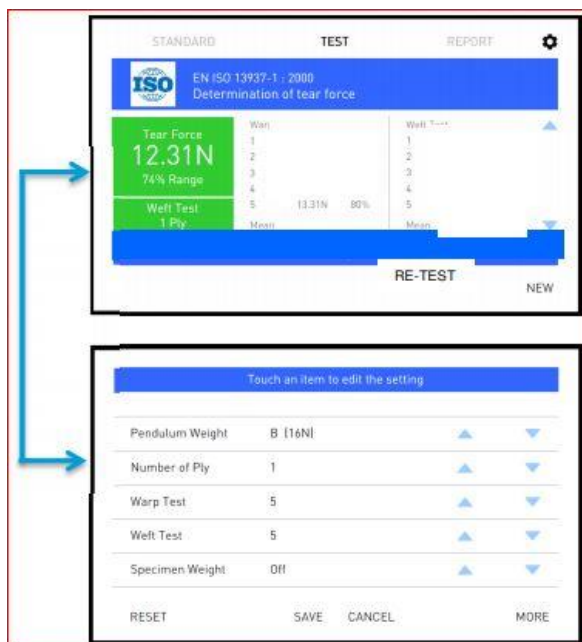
STANDARD TEST REPORT

ISO EN ISO 13937-1 : 2000
Determination of tear force

Tear Force
12.31N
74% Range

Weft Test
1 Ply

Warp
1
2
3
4
5 13.31N 80%
Mean

Weft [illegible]
1
2
3
4
5
Mean

RE-TEST
NEW

Touch an item to edit the setting

| Pendulum Weight | B (16N) |
|---|---|
| Number of Ply | 1 |
| Warp Test | 5 |
| Weft Test | 5 |
| Specimen Weight | Off |

RESET SAVE CANCEL MORE